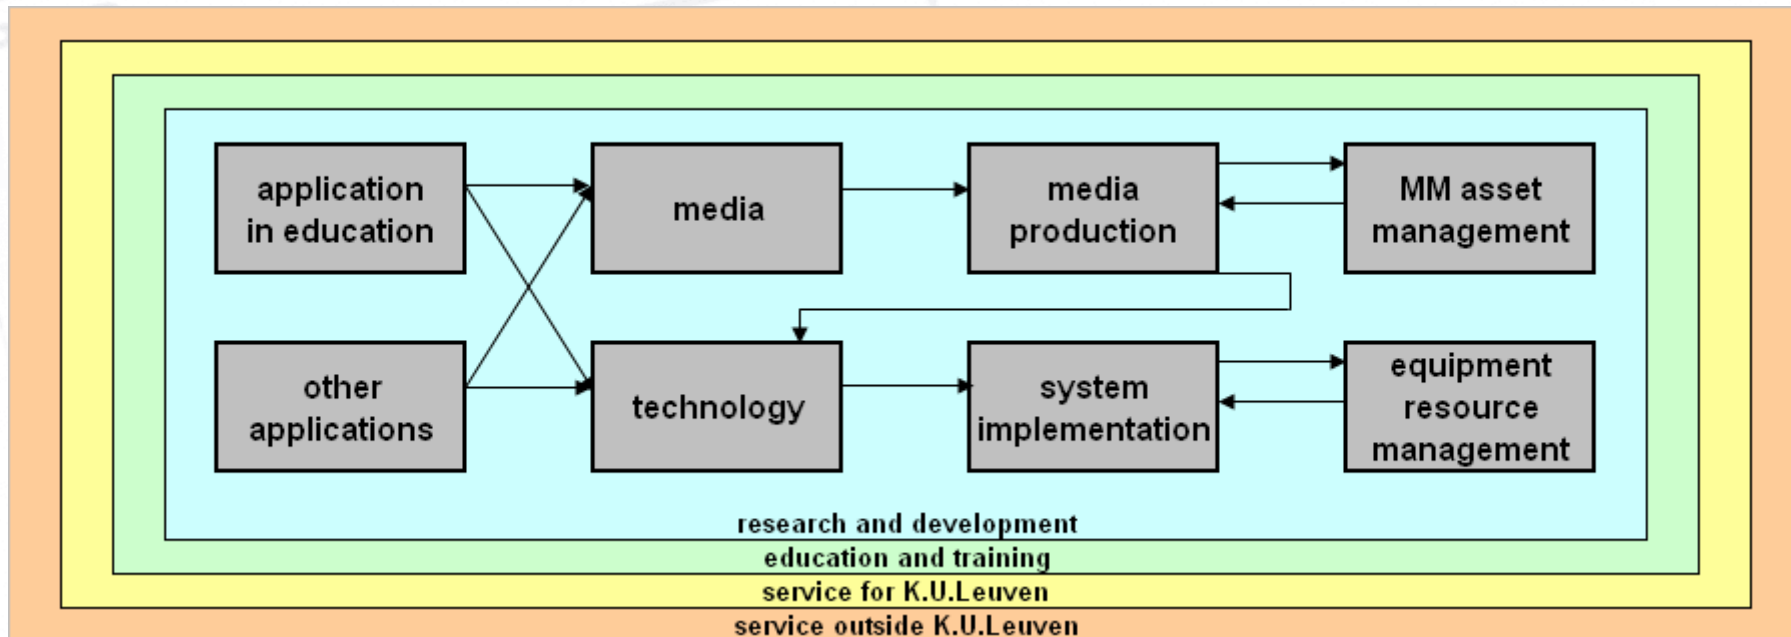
application in education

media

media production

MM asset management

other applications

technology

system implementation

equipment resource management

research and development

education and training

service for K.U.Leuven

service outside K.U.Leuven